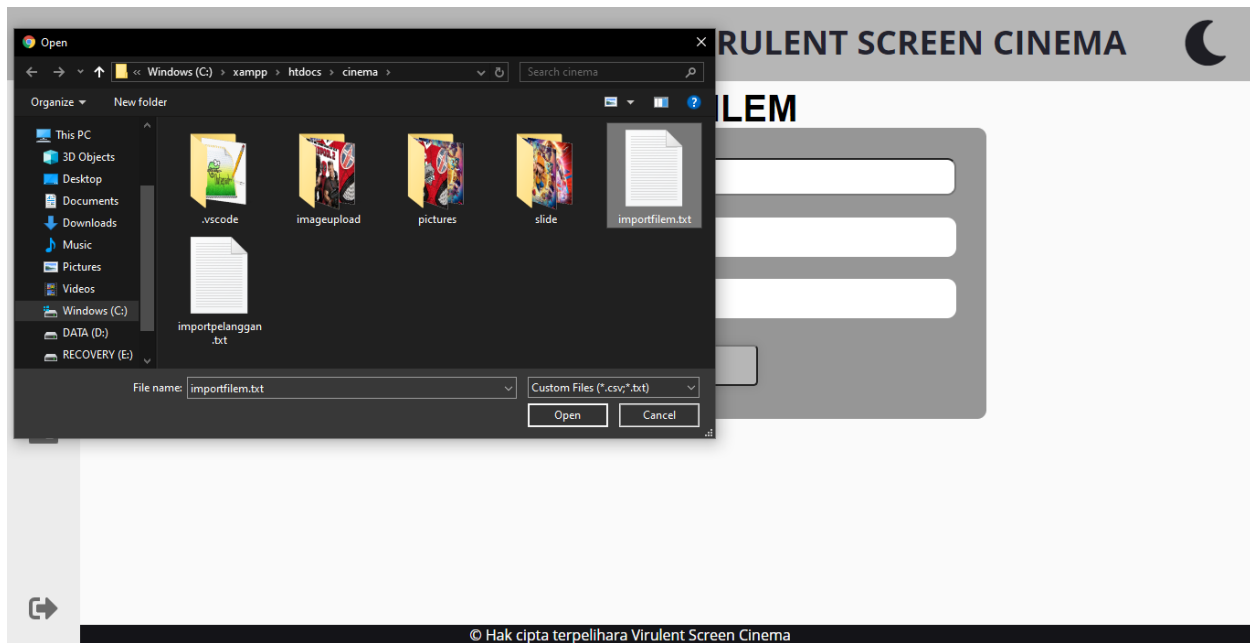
Open

« Windows (C:) › xampp › htdocs › cinema ›

Search cinema

Organize ▾

New folder

This PC

3D Objects

Desktop

Documents

Downloads

Music

Pictures

Videos

Windows (C:)

DATA (D:)

RECOVERY (E:)

.vscode

imageupload

pictures

slide

importfilem.txt

importpelanggan.txt

File name: importfilem.txt

Custom Files (*.csv;*.txt)

Open

Cancel

RULENT SCREEN CINEMA

ILEM

© Hak cipta terpelihara Virulent Screen Cinema